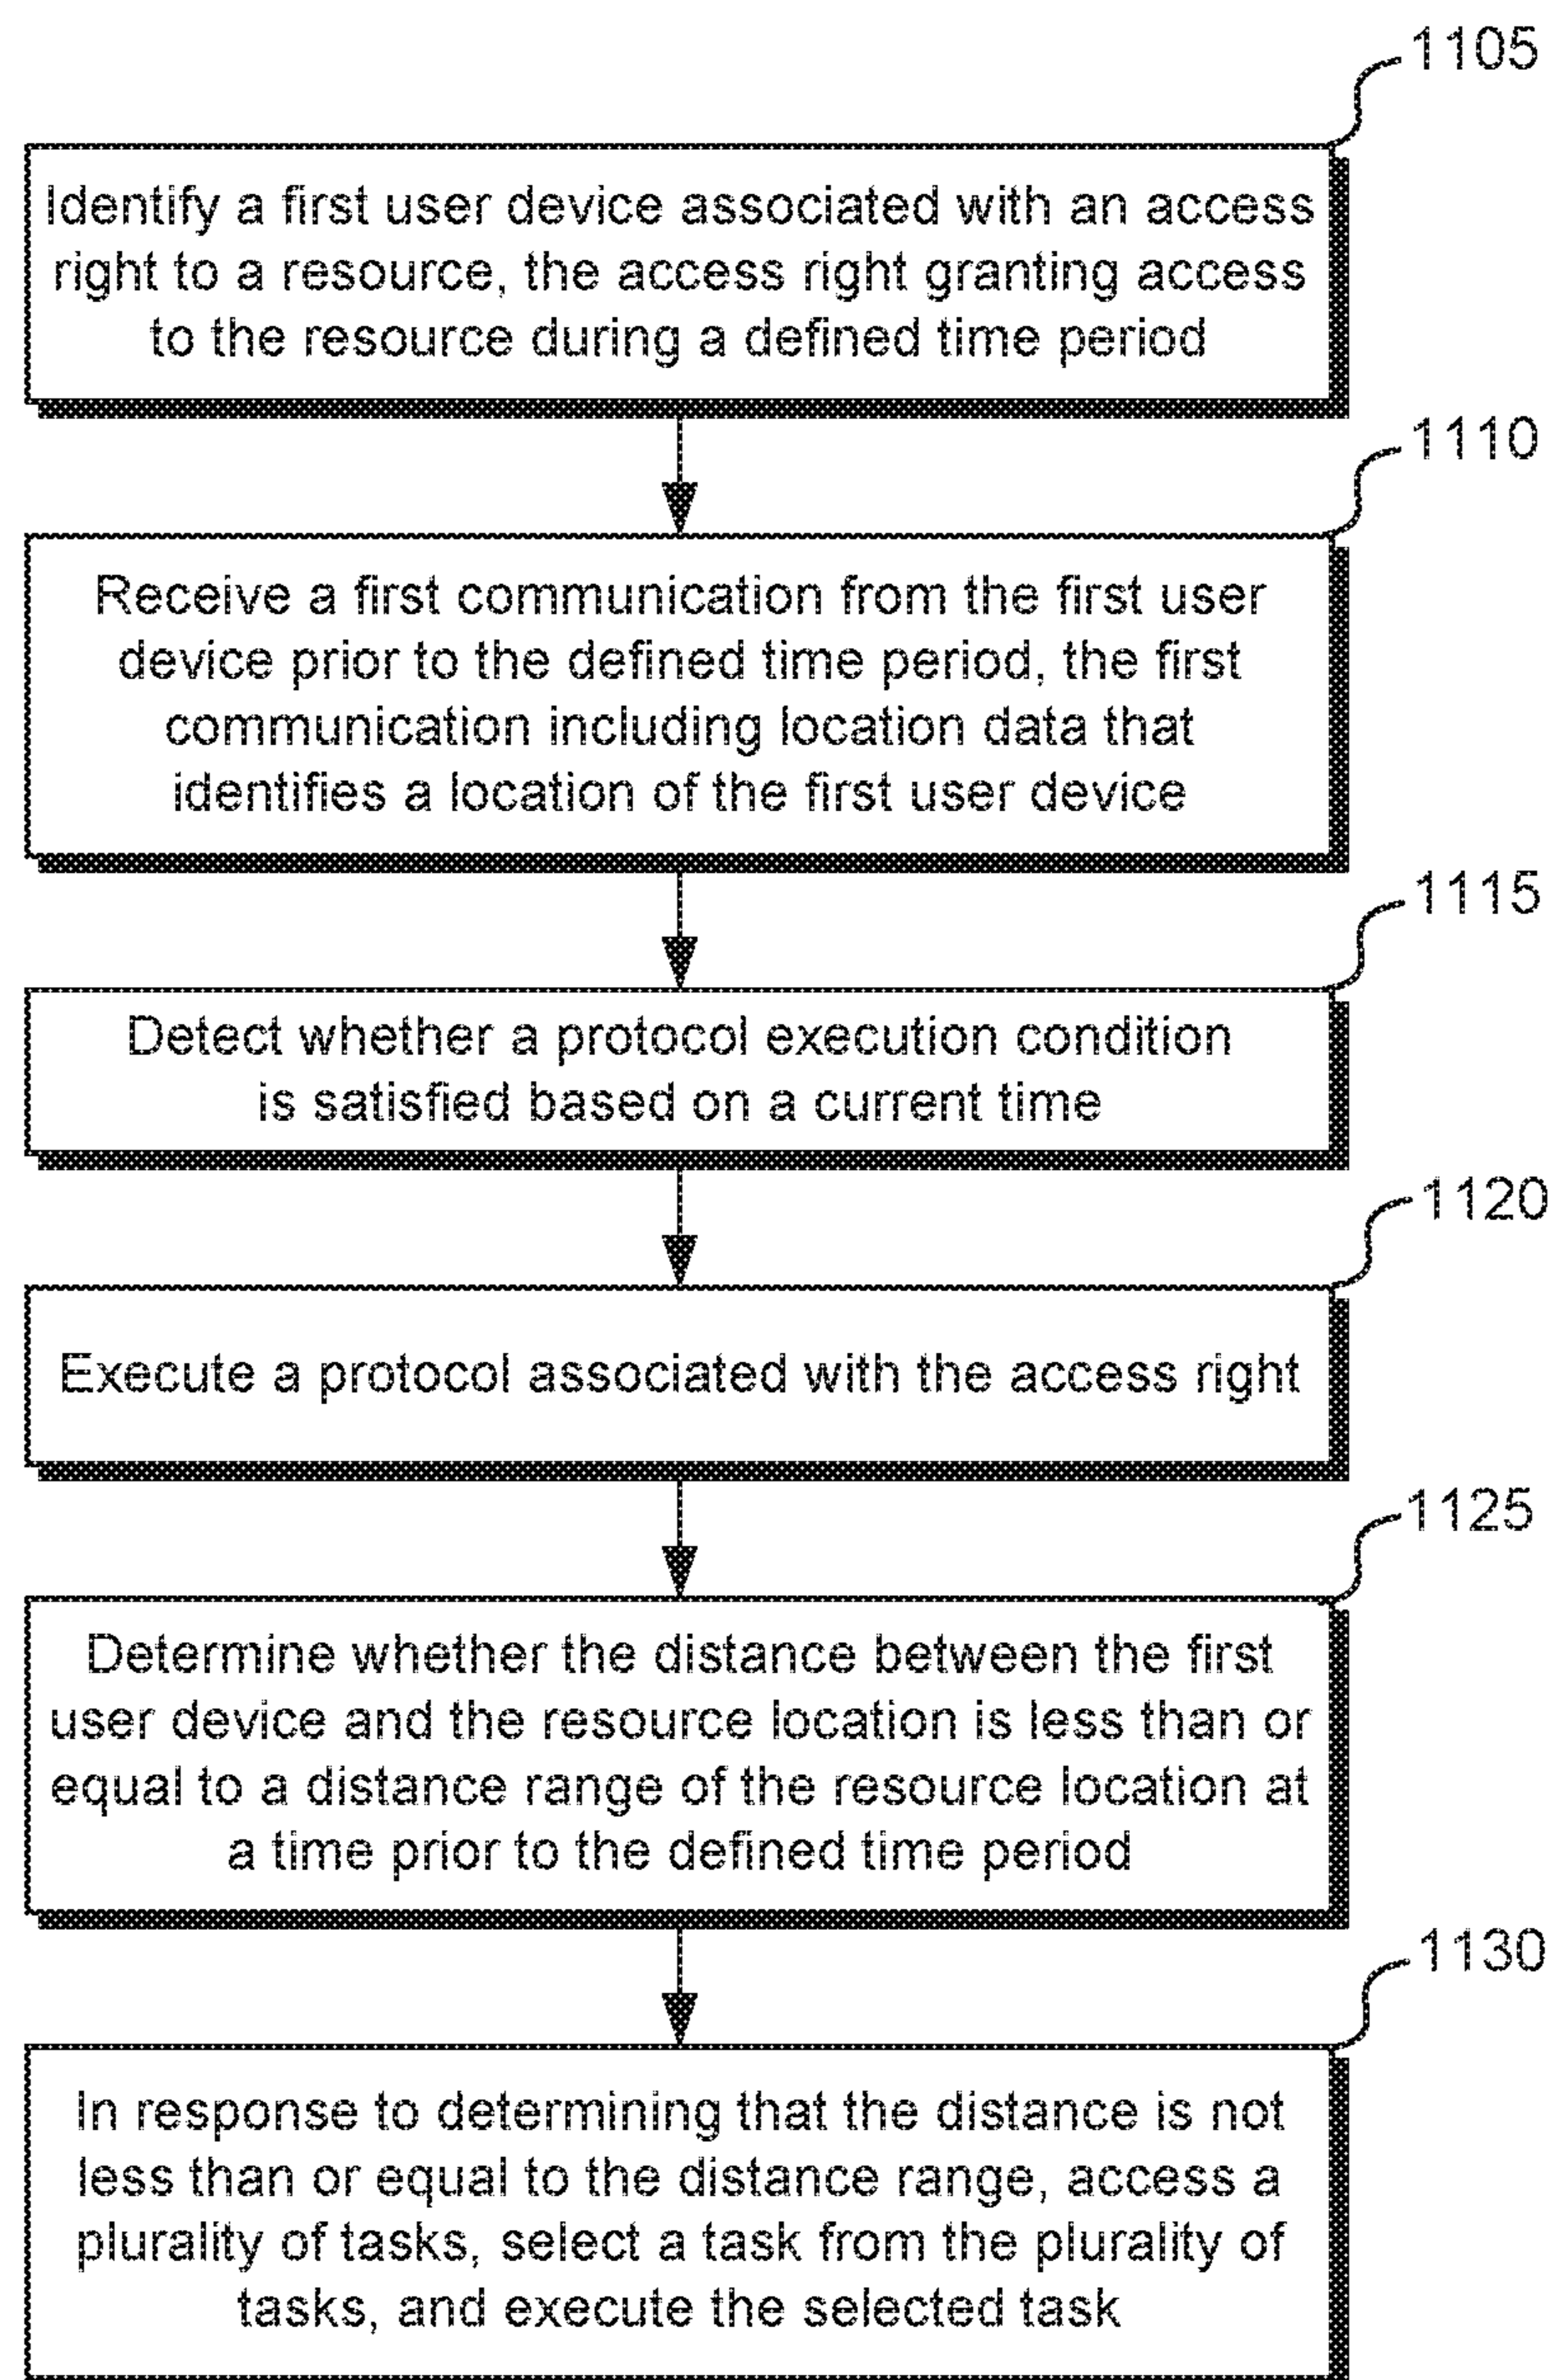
1105

Identify a first user device associated with an access right to a resource, the access right granting access to the resource during a defined time period

1110

Receive a first communication from the first user device prior to the defined time period, the first communication including location data that identifies a location of the first user device

1115

Detect whether a protocol execution condition is satisfied based on a current time

1120

Execute a protocol associated with the access right

1125

Determine whether the distance between the first user device and the resource location is less than or equal to a distance range of the resource location at a time prior to the defined time period

1130

In response to determining that the distance is not less than or equal to the distance range, access a plurality of tasks, select a task from the plurality of tasks, and execute the selected task